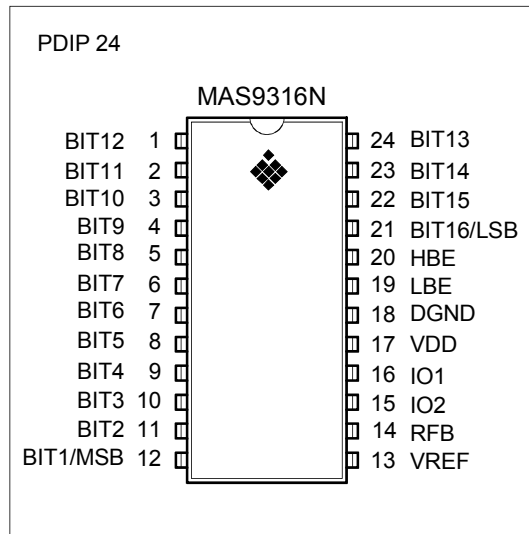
PDIP 24

MAS9316N

BIT12 1
BIT11 2
BIT10 3
BIT9 4
BIT8 5
BIT7 6
BIT6 7
BIT5 8
BIT4 9
BIT3 10
BIT2 11
BIT1/MSB 12

24 BIT13
23 BIT14
22 BIT15
21 BIT16/LSB
20 HBE
19 LBE
18 DGND
17 VDD
16 IO1
15 IO2
14 RFB
13 VREF